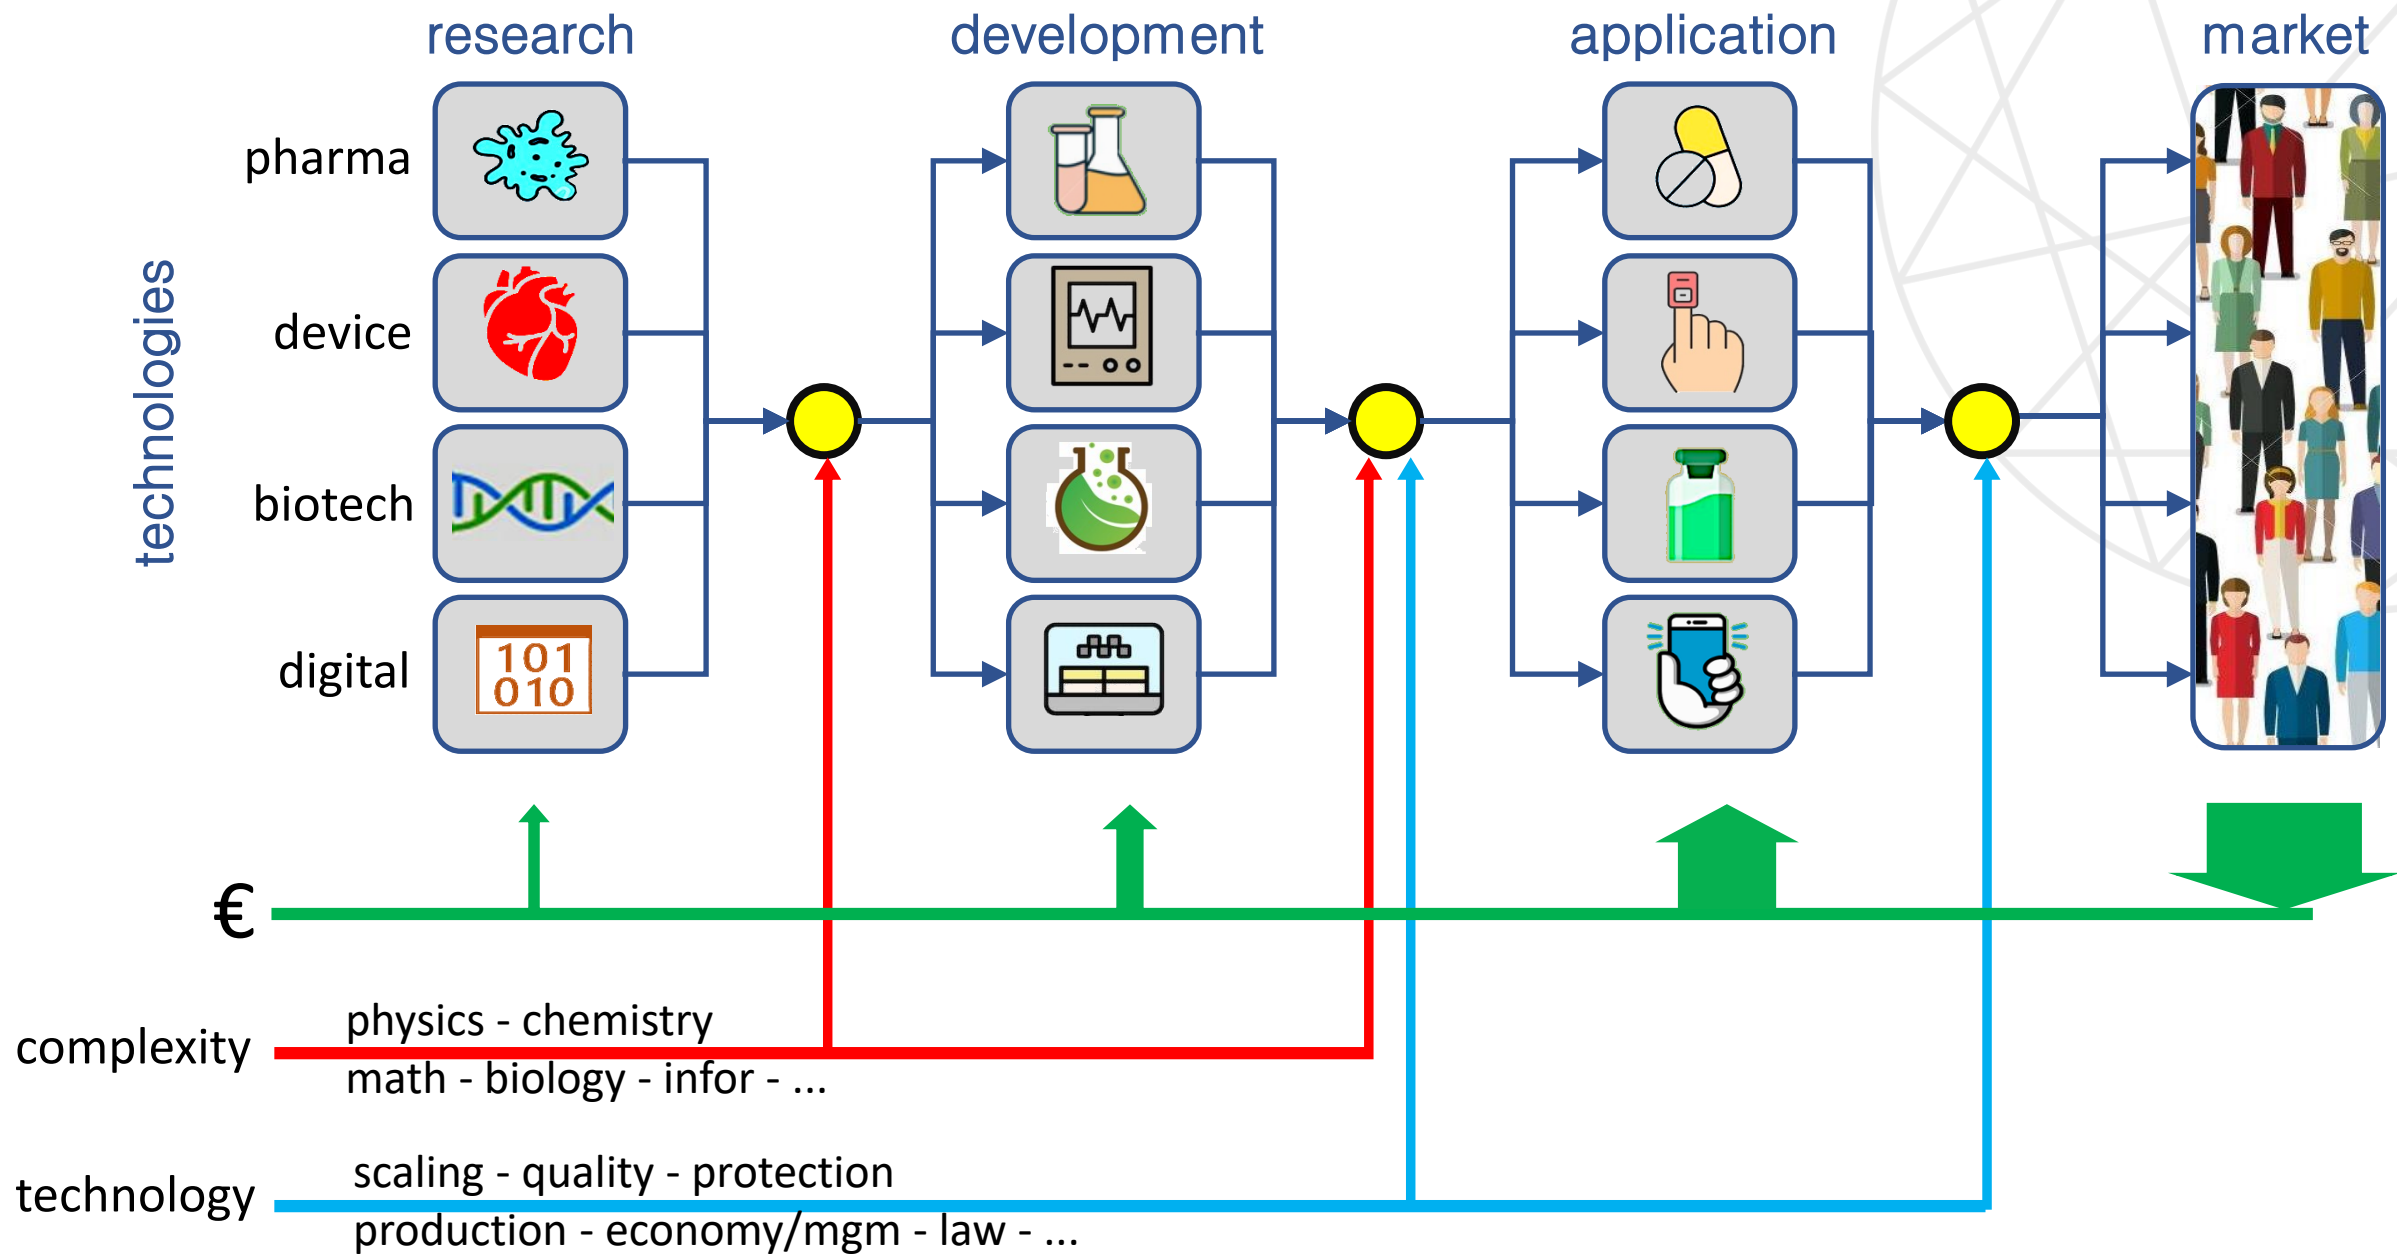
research development application market

technologies

pharma

device

biotech

digital

101
010

€

complexity

physics - chemistry

math - biology - infor - ...

technology

scaling - quality - protection

production - economy/mgm - law - ...